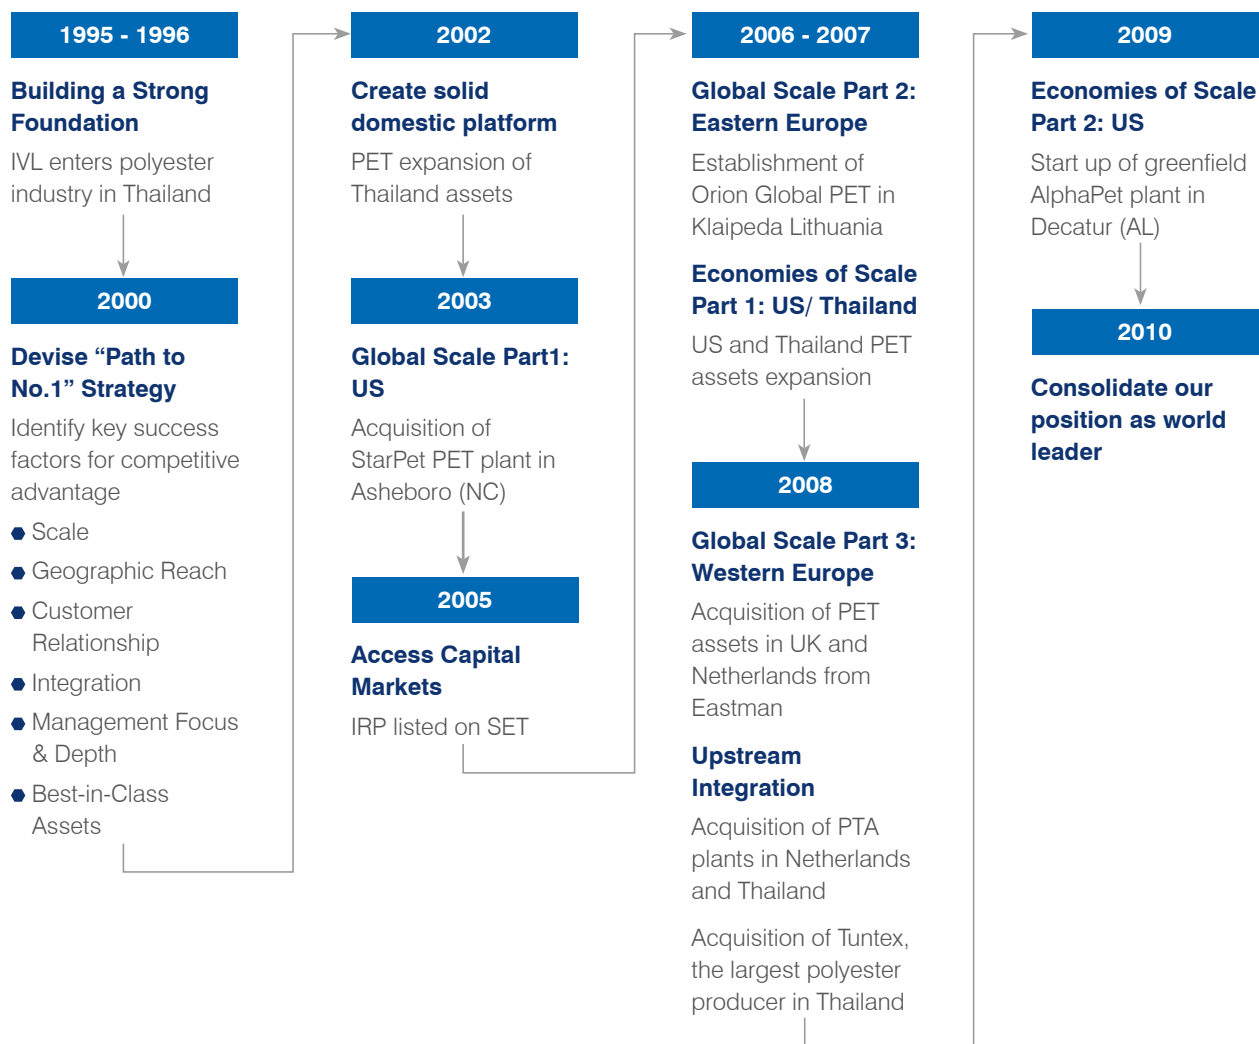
1995 - 1996

Building a Strong Foundation

IVL enters polyester industry in Thailand

2000

Devise “Path to No.1” Strategy

Identify key success factors for competitive advantage

- Scale
- Geographic Reach
- Customer Relationship
- Integration
- Management Focus & Depth
- Best-in-Class Assets

2002

Create solid domestic platform

PET expansion of Thailand assets

2003

Global Scale Part1: US

Acquisition of StarPet PET plant in Asheboro (NC)

2005

Access Capital Markets

IRP listed on SET

2006 - 2007

Global Scale Part 2: Eastern Europe

Establishment of Orion Global PET in Klaipeda Lithuania

Economies of Scale Part 1: US/ Thailand

US and Thailand PET assets expansion

2008

Global Scale Part 3: Western Europe

Acquisition of PET assets in UK and Netherlands from Eastman

Upstream Integration

Acquisition of PTA plants in Netherlands and Thailand

Acquisition of Tuntex, the largest polyester producer in Thailand

2009

Economies of Scale Part 2: US

Start up of greenfield AlphaPet plant in Decatur (AL)

2010

Consolidate our position as world leader